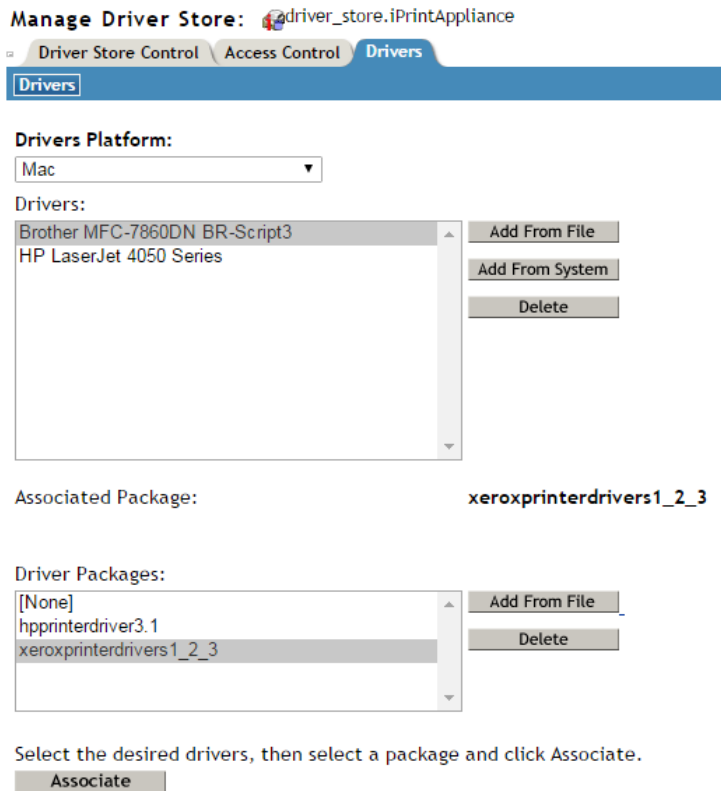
Manage Driver Store: driver_store.iPrintAppliance

Driver Store Control | Access Control | Drivers

Drivers

Drivers Platform:

Mac

Drivers:

Brother MFC-7860DN BR-Script3
HP LaserJet 4050 Series

Add From File

Add From System

Delete

Associated Package: xeroxprinterdrivers1_2_3

Driver Packages:

[None]
hpprinterdriver3.1
xeroxprinterdrivers1_2_3

Add From File

Delete

Select the desired drivers, then select a package and click Associate.

Associate